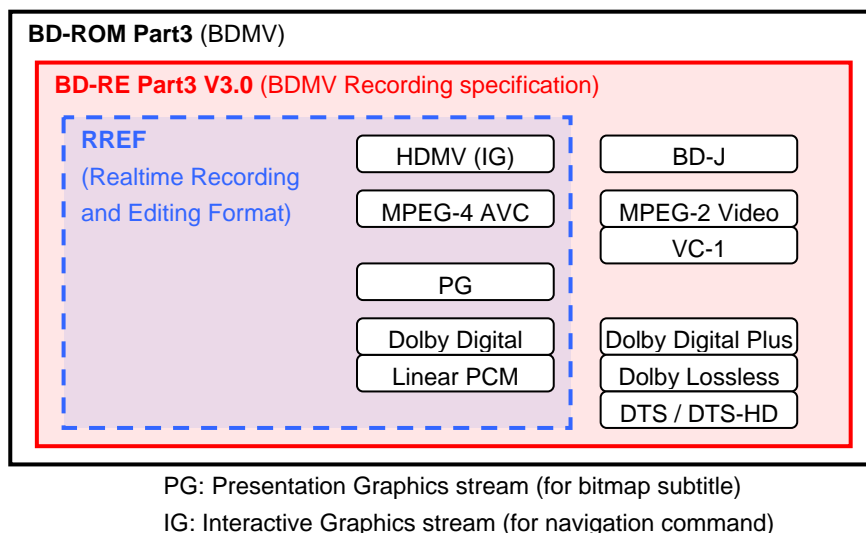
BD-ROM Part3 (BDMV)

BD-RE Part3 V3.0 (BDMV Recording specification)

RREF
(Realtime Recording and Editing Format)

HDMV (IG)

MPEG-4 AVC

PG

Dolby Digital

Linear PCM

BD-J

MPEG-2 Video

VC-1

Dolby Digital Plus

Dolby Lossless

DTS / DTS-HD

PG: Presentation Graphics stream (for bitmap subtitle)

IG: Interactive Graphics stream (for navigation command)